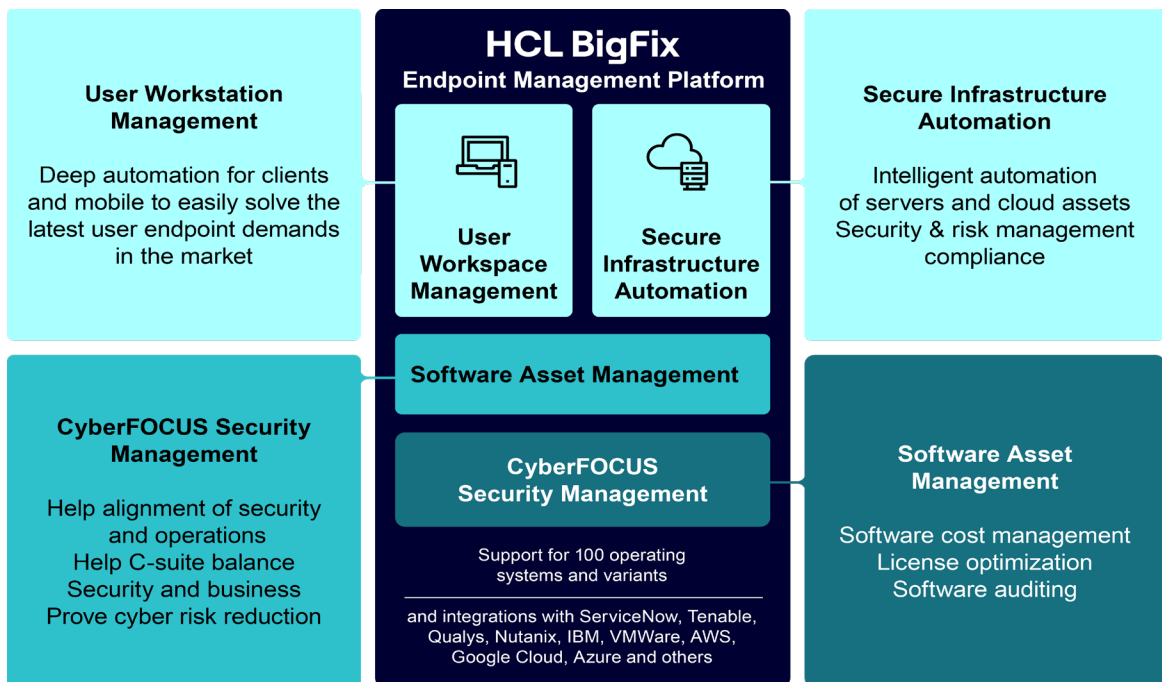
User Workstation Management

Deep automation for clients and mobile to easily solve the latest user endpoint demands in the market

HCL BigFix
Endpoint Management Platform

User Workspace Management

Secure Infrastructure Automation

Software Asset Management

CyberFOCUS Security Management

Support for 100 operating systems and variants

and integrations with ServiceNow, Tenable, Qualys, Nutanix, IBM, VMWare, AWS, Google Cloud, Azure and others

Secure Infrastructure Automation

Intelligent automation of servers and cloud assets Security & risk management compliance

CyberFOCUS Security Management

Help alignment of security and operations
Help C-suite balance Security and business
Prove cyber risk reduction

Software Asset Management

Software cost management
License optimization
Software auditing